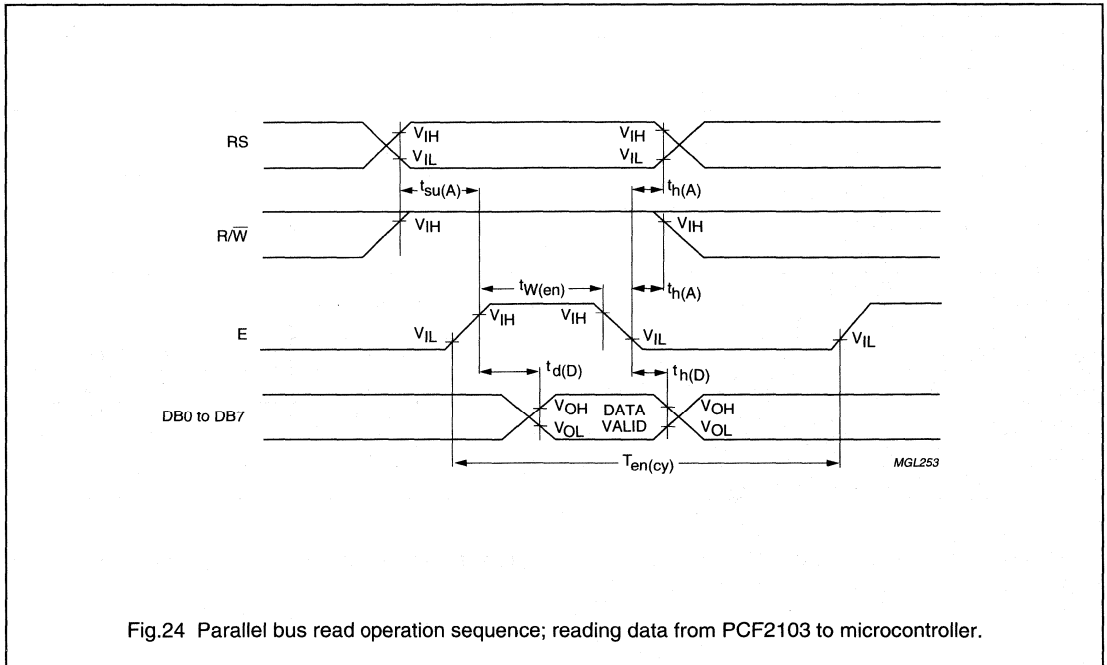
RS

$V_{IH}$

$V_{IL}$

$V_{IH}$

$V_{IL}$

$t_{su(A)}$

$t_{h(A)}$

$R/\overline{W}$

$V_{IH}$

$V_{IH}$

$t_{W(en)}$

$t_{h(A)}$

E

$V_{IL}$

$V_{IH}$

$V_{IH}$

$V_{IL}$

$V_{IL}$

$t_{d(D)}$

$t_{h(D)}$

DB0 to DB7

$V_{OH}$

$V_{OL}$

DATA VALID

$V_{OH}$

$V_{OL}$

$T_{en(cy)}$

MGL253

Fig.24 Parallel bus read operation sequence; reading data from PCF2103 to microcontroller.